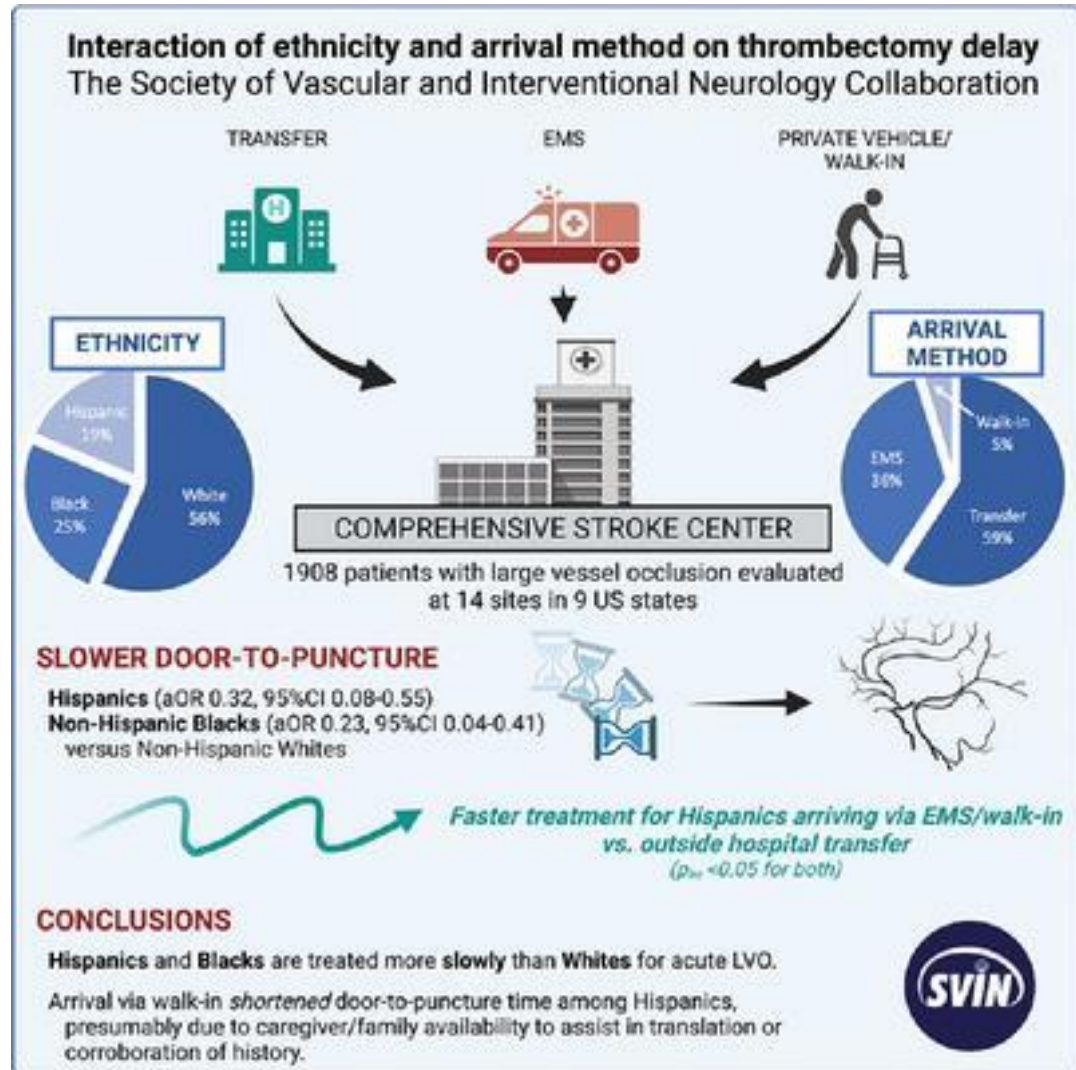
Interaction of ethnicity and arrival method on thrombectomy delay
The Society of Vascular and Interventional Neurology Collaboration

TRANSFER

EMS

PRIVATE VEHICLE/ WALK-IN

ETHNICITY

Hispanic 19%

Black 25%

White 56%

ARRIVAL METHOD

Walk-in 5%

EMS 36%

Transfer 59%

COMPREHENSIVE STROKE CENTER

1908 patients with large vessel occlusion evaluated at 14 sites in 9 US states

SLOWER DOOR-TO-PUNCTURE

Hispanics (aOR 0.32, 95%CI 0.08-0.55)
Non-Hispanic Blacks (aOR 0.23, 95%CI 0.04-0.41)
versus Non-Hispanic Whites

Faster treatment for Hispanics arriving via EMS/walk-in vs. outside hospital transfer
($p_{int}$ <0.05 for both)

CONCLUSIONS

Hispanics and Blacks are treated more slowly than Whites for acute LVO.

Arrival via walk-in shortened door-to-puncture time among Hispanics, presumably due to caregiver/family availability to assist in translation or corroboration of history.

SVIN